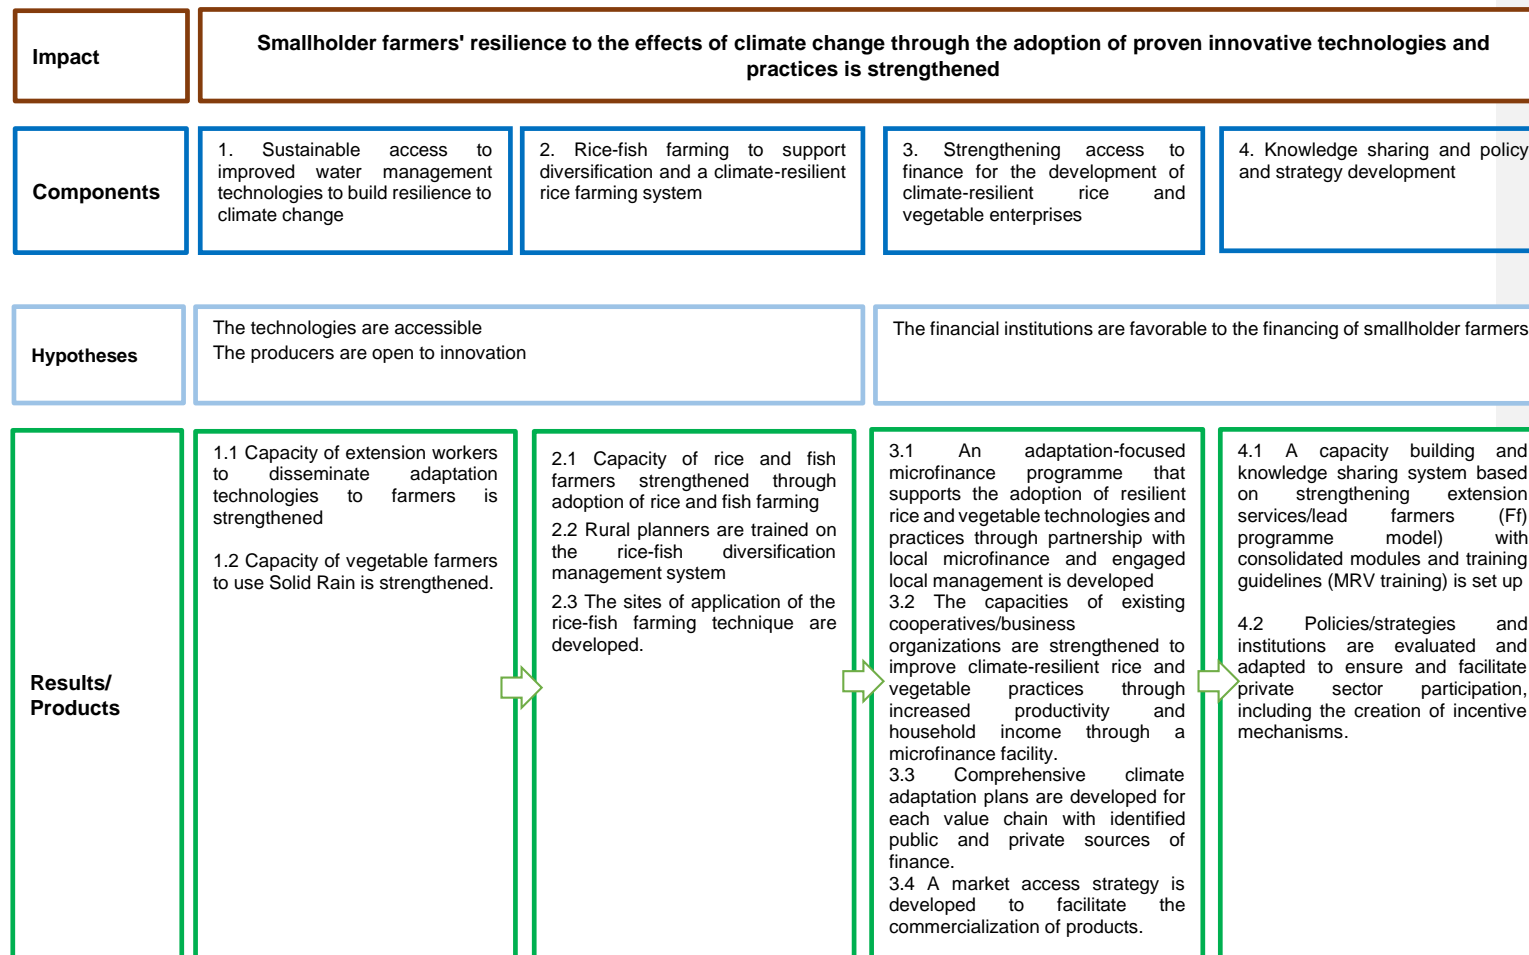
Impact

Smallholder farmers' resilience to the effects of climate change through the adoption of proven innovative technologies and practices is strengthened

Components

1. Sustainable access to improved water management technologies to build resilience to climate change

2. Rice-fish farming to support diversification and a climate-resilient rice farming system

3. Strengthening access to finance for the development of climate-resilient rice and vegetable enterprises

4. Knowledge sharing and policy and strategy development

Hypotheses

The technologies are accessible
The producers are open to innovation

The financial institutions are favorable to the financing of smallholder farmers

Results/ Products

1.1 Capacity of extension workers to disseminate adaptation technologies to farmers is strengthened

1.2 Capacity of vegetable farmers to use Solid Rain is strengthened.

2.1 Capacity of rice and fish farmers strengthened through adoption of rice and fish farming

2.2 Rural planners are trained on the rice-fish diversification management system

2.3 The sites of application of the rice-fish farming technique are developed.

3.1 An adaptation-focused microfinance programme that supports the adoption of resilient rice and vegetable technologies and practices through partnership with local microfinance and engaged local management is developed

3.2 The capacities of existing cooperatives/business organizations are strengthened to improve climate-resilient rice and vegetable practices through increased productivity and household income through a microfinance facility.

3.3 Comprehensive climate adaptation plans are developed for each value chain with identified public and private sources of finance.

3.4 A market access strategy is developed to facilitate the commercialization of products.

4.1 A capacity building and knowledge sharing system based on strengthening extension services/lead farmers (Ff) programme model) with consolidated modules and training guidelines (MRV training) is set up

4.2 Policies/strategies and institutions are evaluated and adapted to ensure and facilitate private sector participation, including the creation of incentive mechanisms.